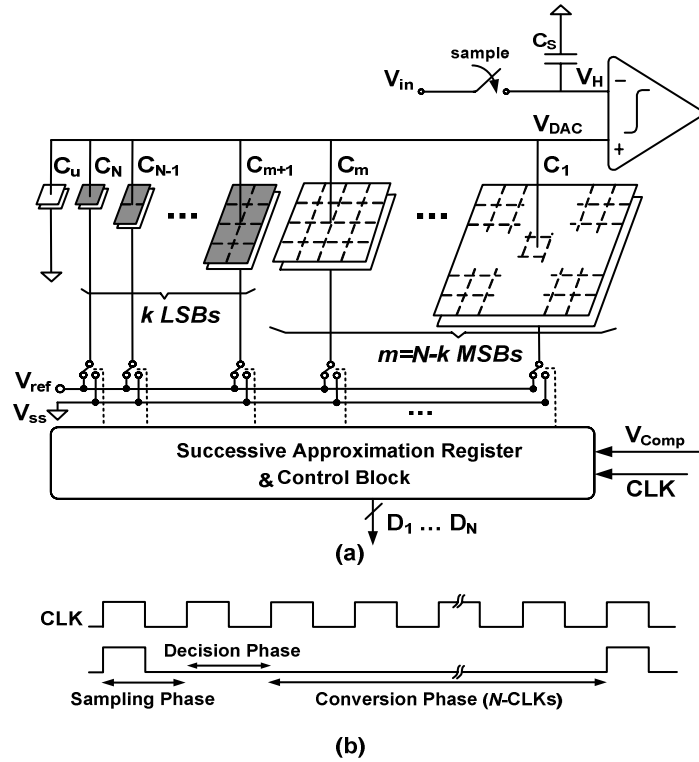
$C_S$

sample

$V_{in}$

$V_H$

$-$

$V_{DAC}$

$+$

$C_u$ $C_N$ $C_{N-1}$ ... $C_{m+1}$ $C_m$ ... $C_1$

k LSBs

m=N-k MSBs

$V_{ref}$

$V_{ss}$

...

Successive Approximation Register & Control Block

$V_{Comp}$

CLK

$D_1 \dots D_N$

(a)

CLK

Decision Phase

Sampling Phase

Conversion Phase (N-CLKs)

(b)